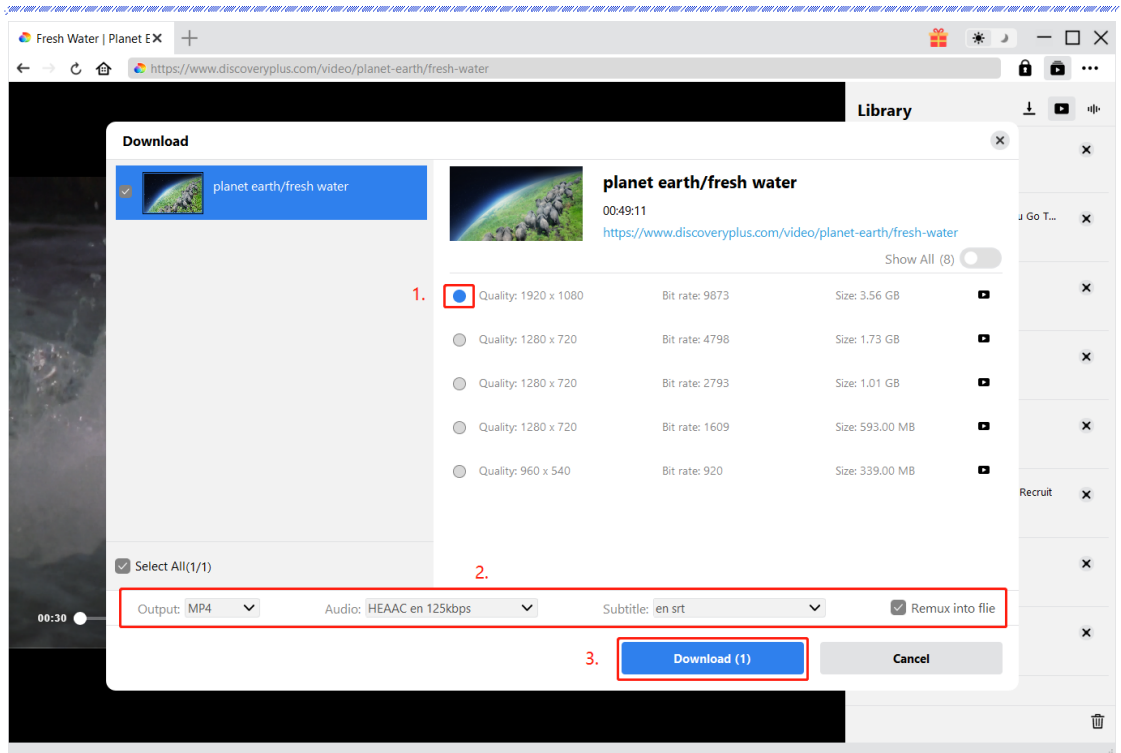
Fresh Water | Planet E

https://www.discoveryplus.com/video/planet-earth/fresh-water

Library

Download

planet earth/fresh water

planet earth/fresh water

00:49:11

https://www.discoveryplus.com/video/planet-earth/fresh-water

Show All (8)

1.

| Quality: 1920 x 1080 | Bit rate: 9873 | Size: 3.56 GB |
|---|---|---|
| Quality: 1280 x 720 | Bit rate: 4798 | Size: 1.73 GB |
| Quality: 1280 x 720 | Bit rate: 2793 | Size: 1.01 GB |
| Quality: 1280 x 720 | Bit rate: 1609 | Size: 593.00 MB |
| Quality: 960 x 540 | Bit rate: 920 | Size: 339.00 MB |

u Go T...

Recruit

Select All(1/1)

2.

Output: MP4

Audio: HEAAC en 125kbps

Subtitle: en srt

Remux into flie

00:30

3.

Download (1)

Cancel